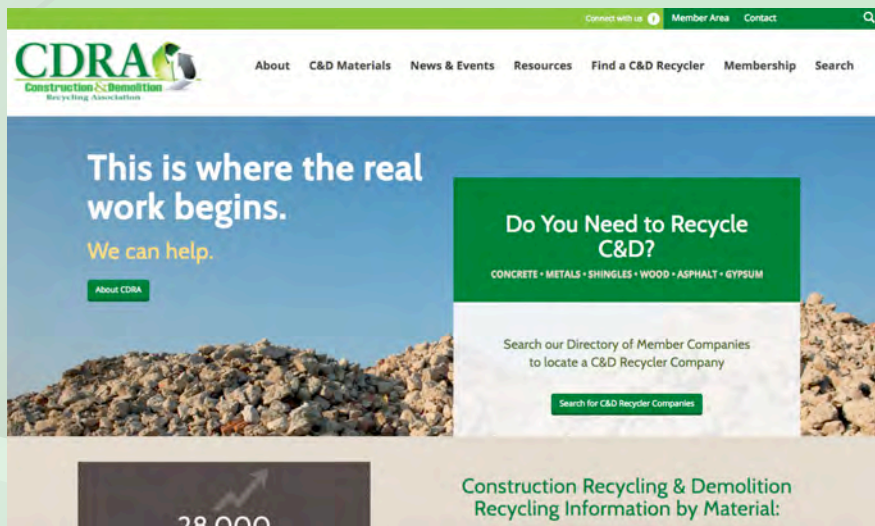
Connect with us Member Area Contact

CDRA
Construction & Demolition Recycling Association

About C&D Materials News & Events Resources Find a C&D Recycler Membership Search

This is where the real work begins.

We can help.

About CDRA

Do You Need to Recycle C&D?

CONCRETE • METALS • SHINGLES • WOOD • ASPHALT • GYPSUM

Search our Directory of Member Companies to locate a C&D Recycler Company

Search for C&D Recycler Companies

28,000

Construction Recycling & Demolition Recycling Information by Material: